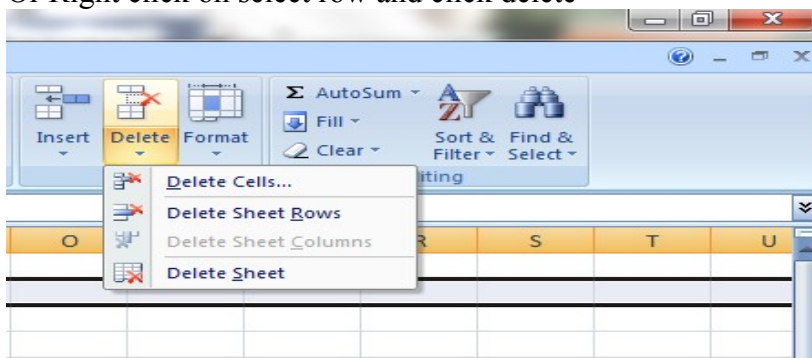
Or Right click on select row and click delete

Insert
Delete
Format
Σ AutoSum
Fill
Clear
Sort & Filter
Find & Select
iting
Delete Cells...
Delete Sheet Rows
Delete Sheet Columns
Delete Sheet
O
R
S
T
U